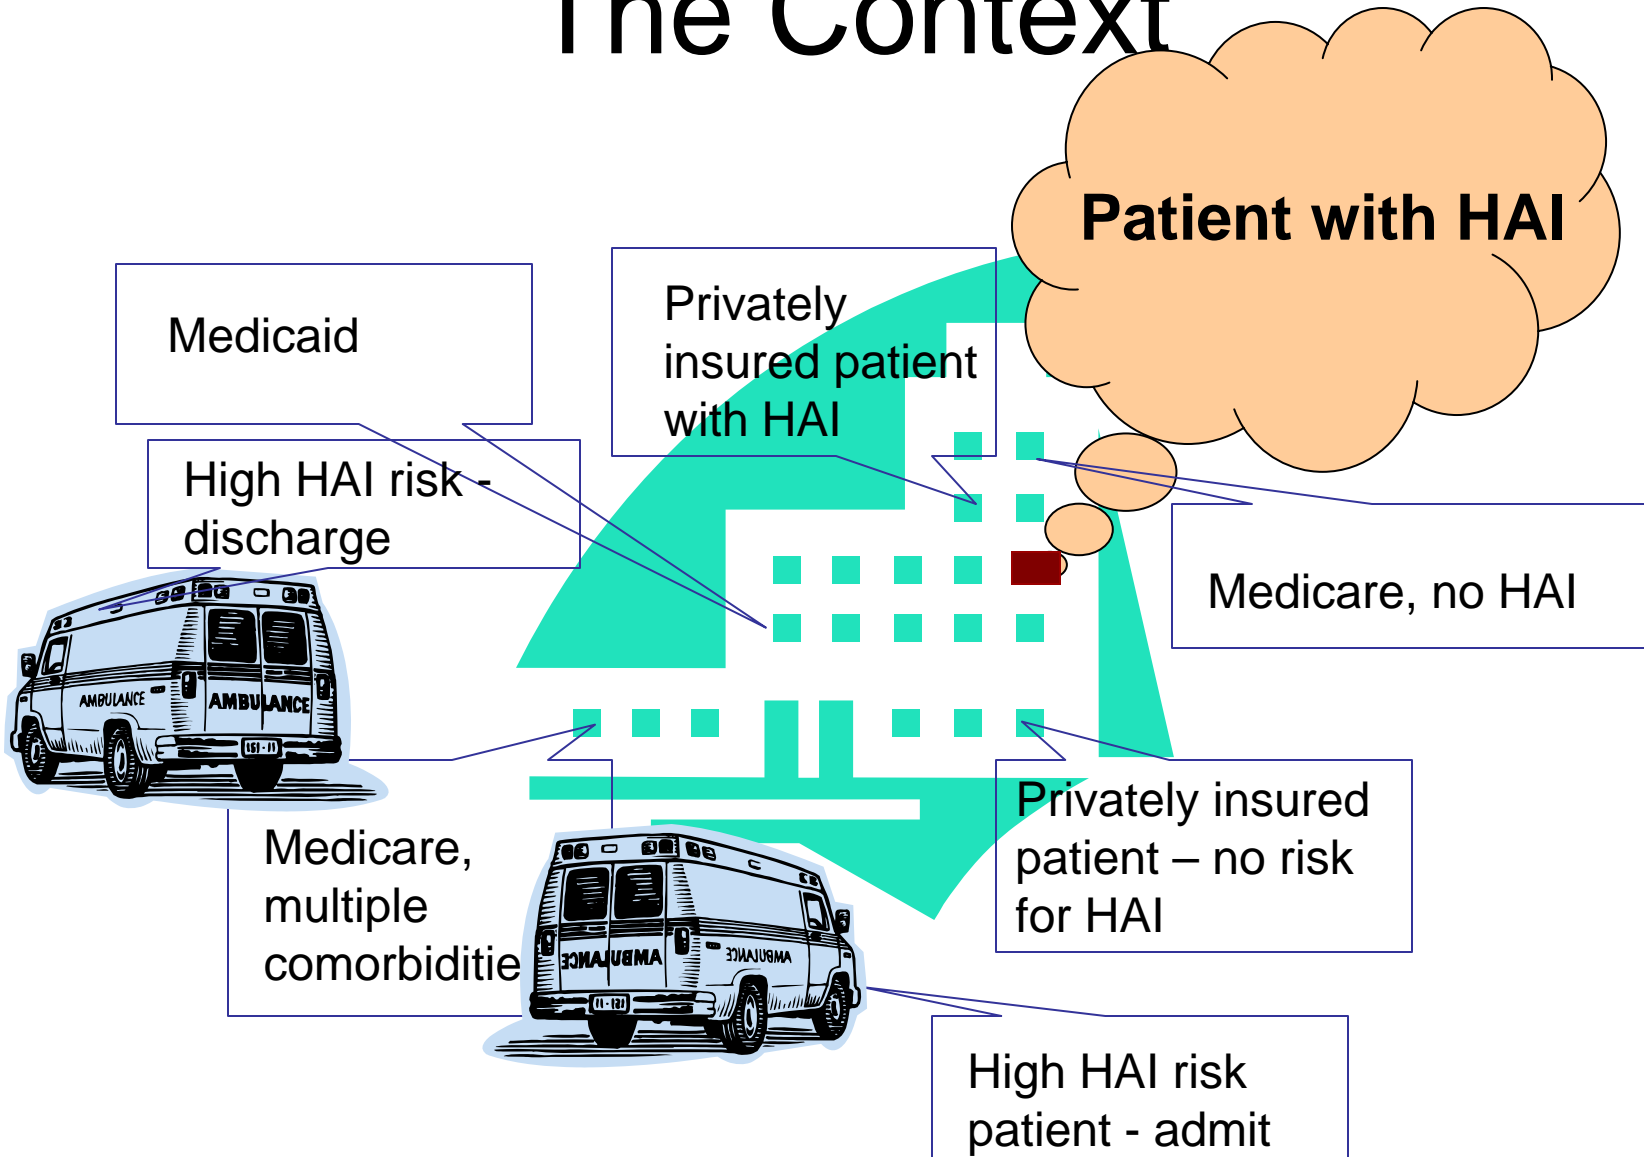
The Context

Patient with HAI

Medicaid

Privately insured patient with HAI

High HAI risk - discharge

AMBULANCE

AMBULANCE

161-11

Medicare, no HAI

Medicare, multiple comorbiditie

Privately insured patient – no risk for HAI

AMBULANCE

AMBULANCE

11-161

High HAI risk patient - admit